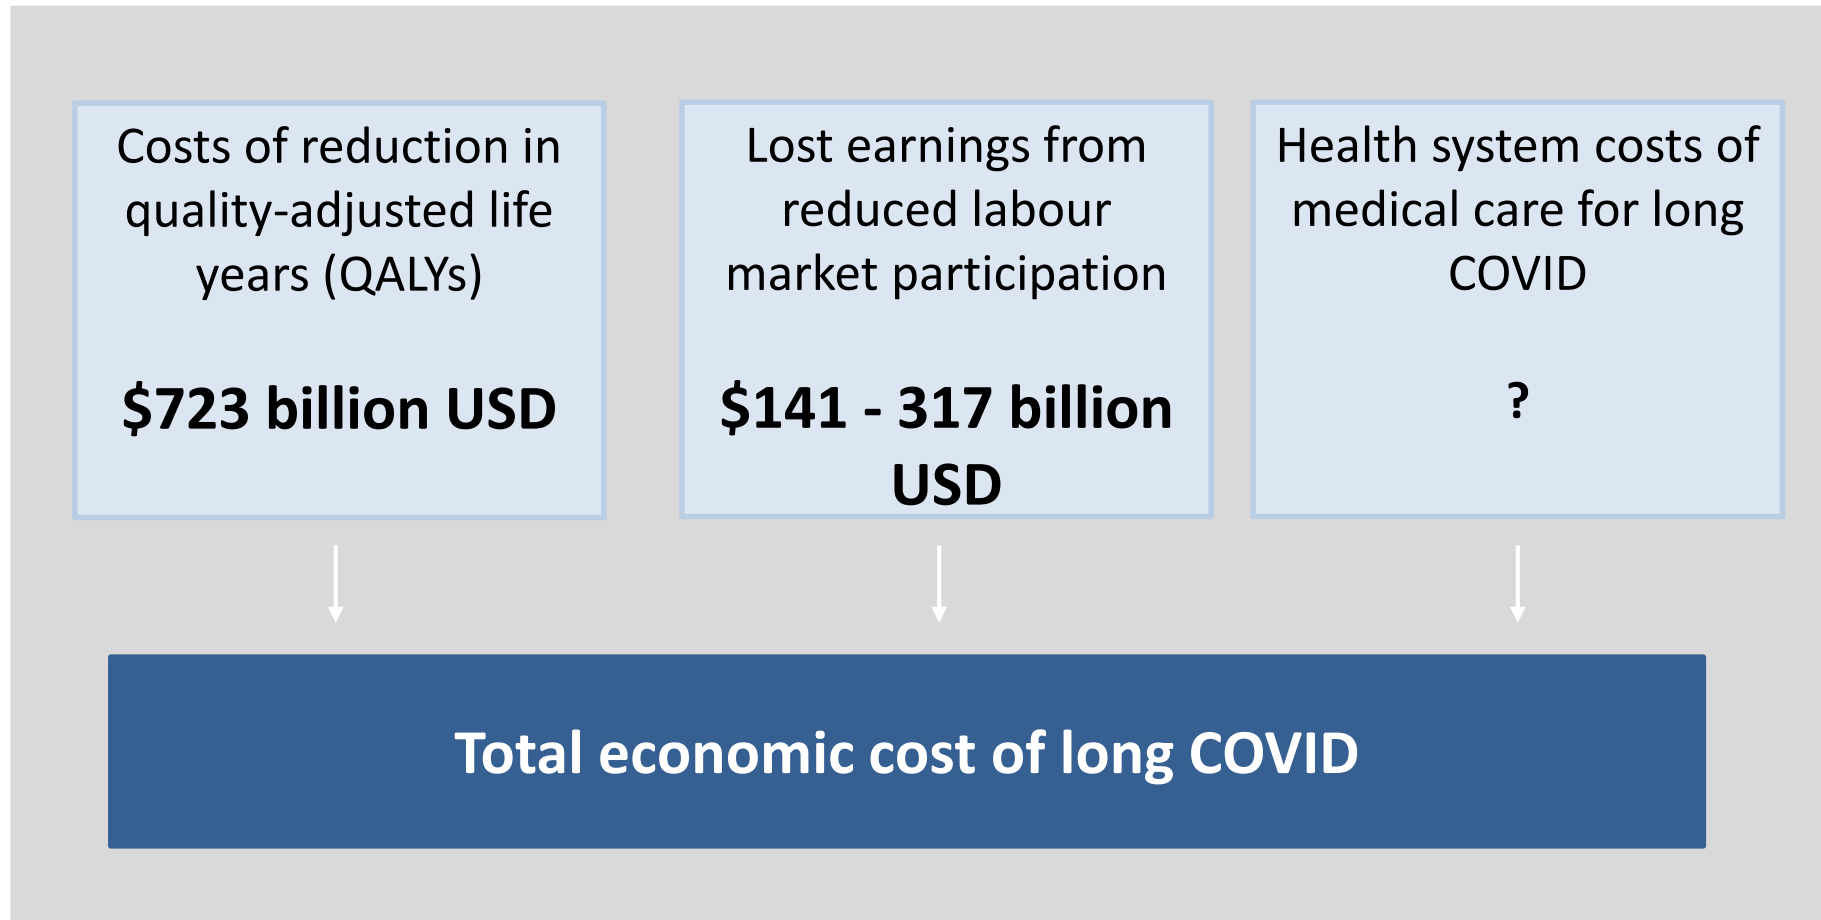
Costs of reduction in quality-adjusted life years (QALYs)

**$723 billion USD**

Lost earnings from reduced labour market participation

**$141 - 317 billion USD**

Health system costs of medical care for long COVID

**?**

**Total economic cost of long COVID**